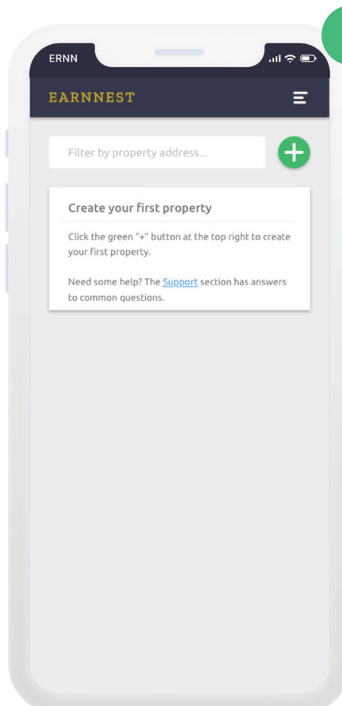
ERNN

EARNNEST

Filter by property address...

Create your first property

Click the green "+" button at the top right to create your first property.

Need some help? The Support section has answers to common questions.